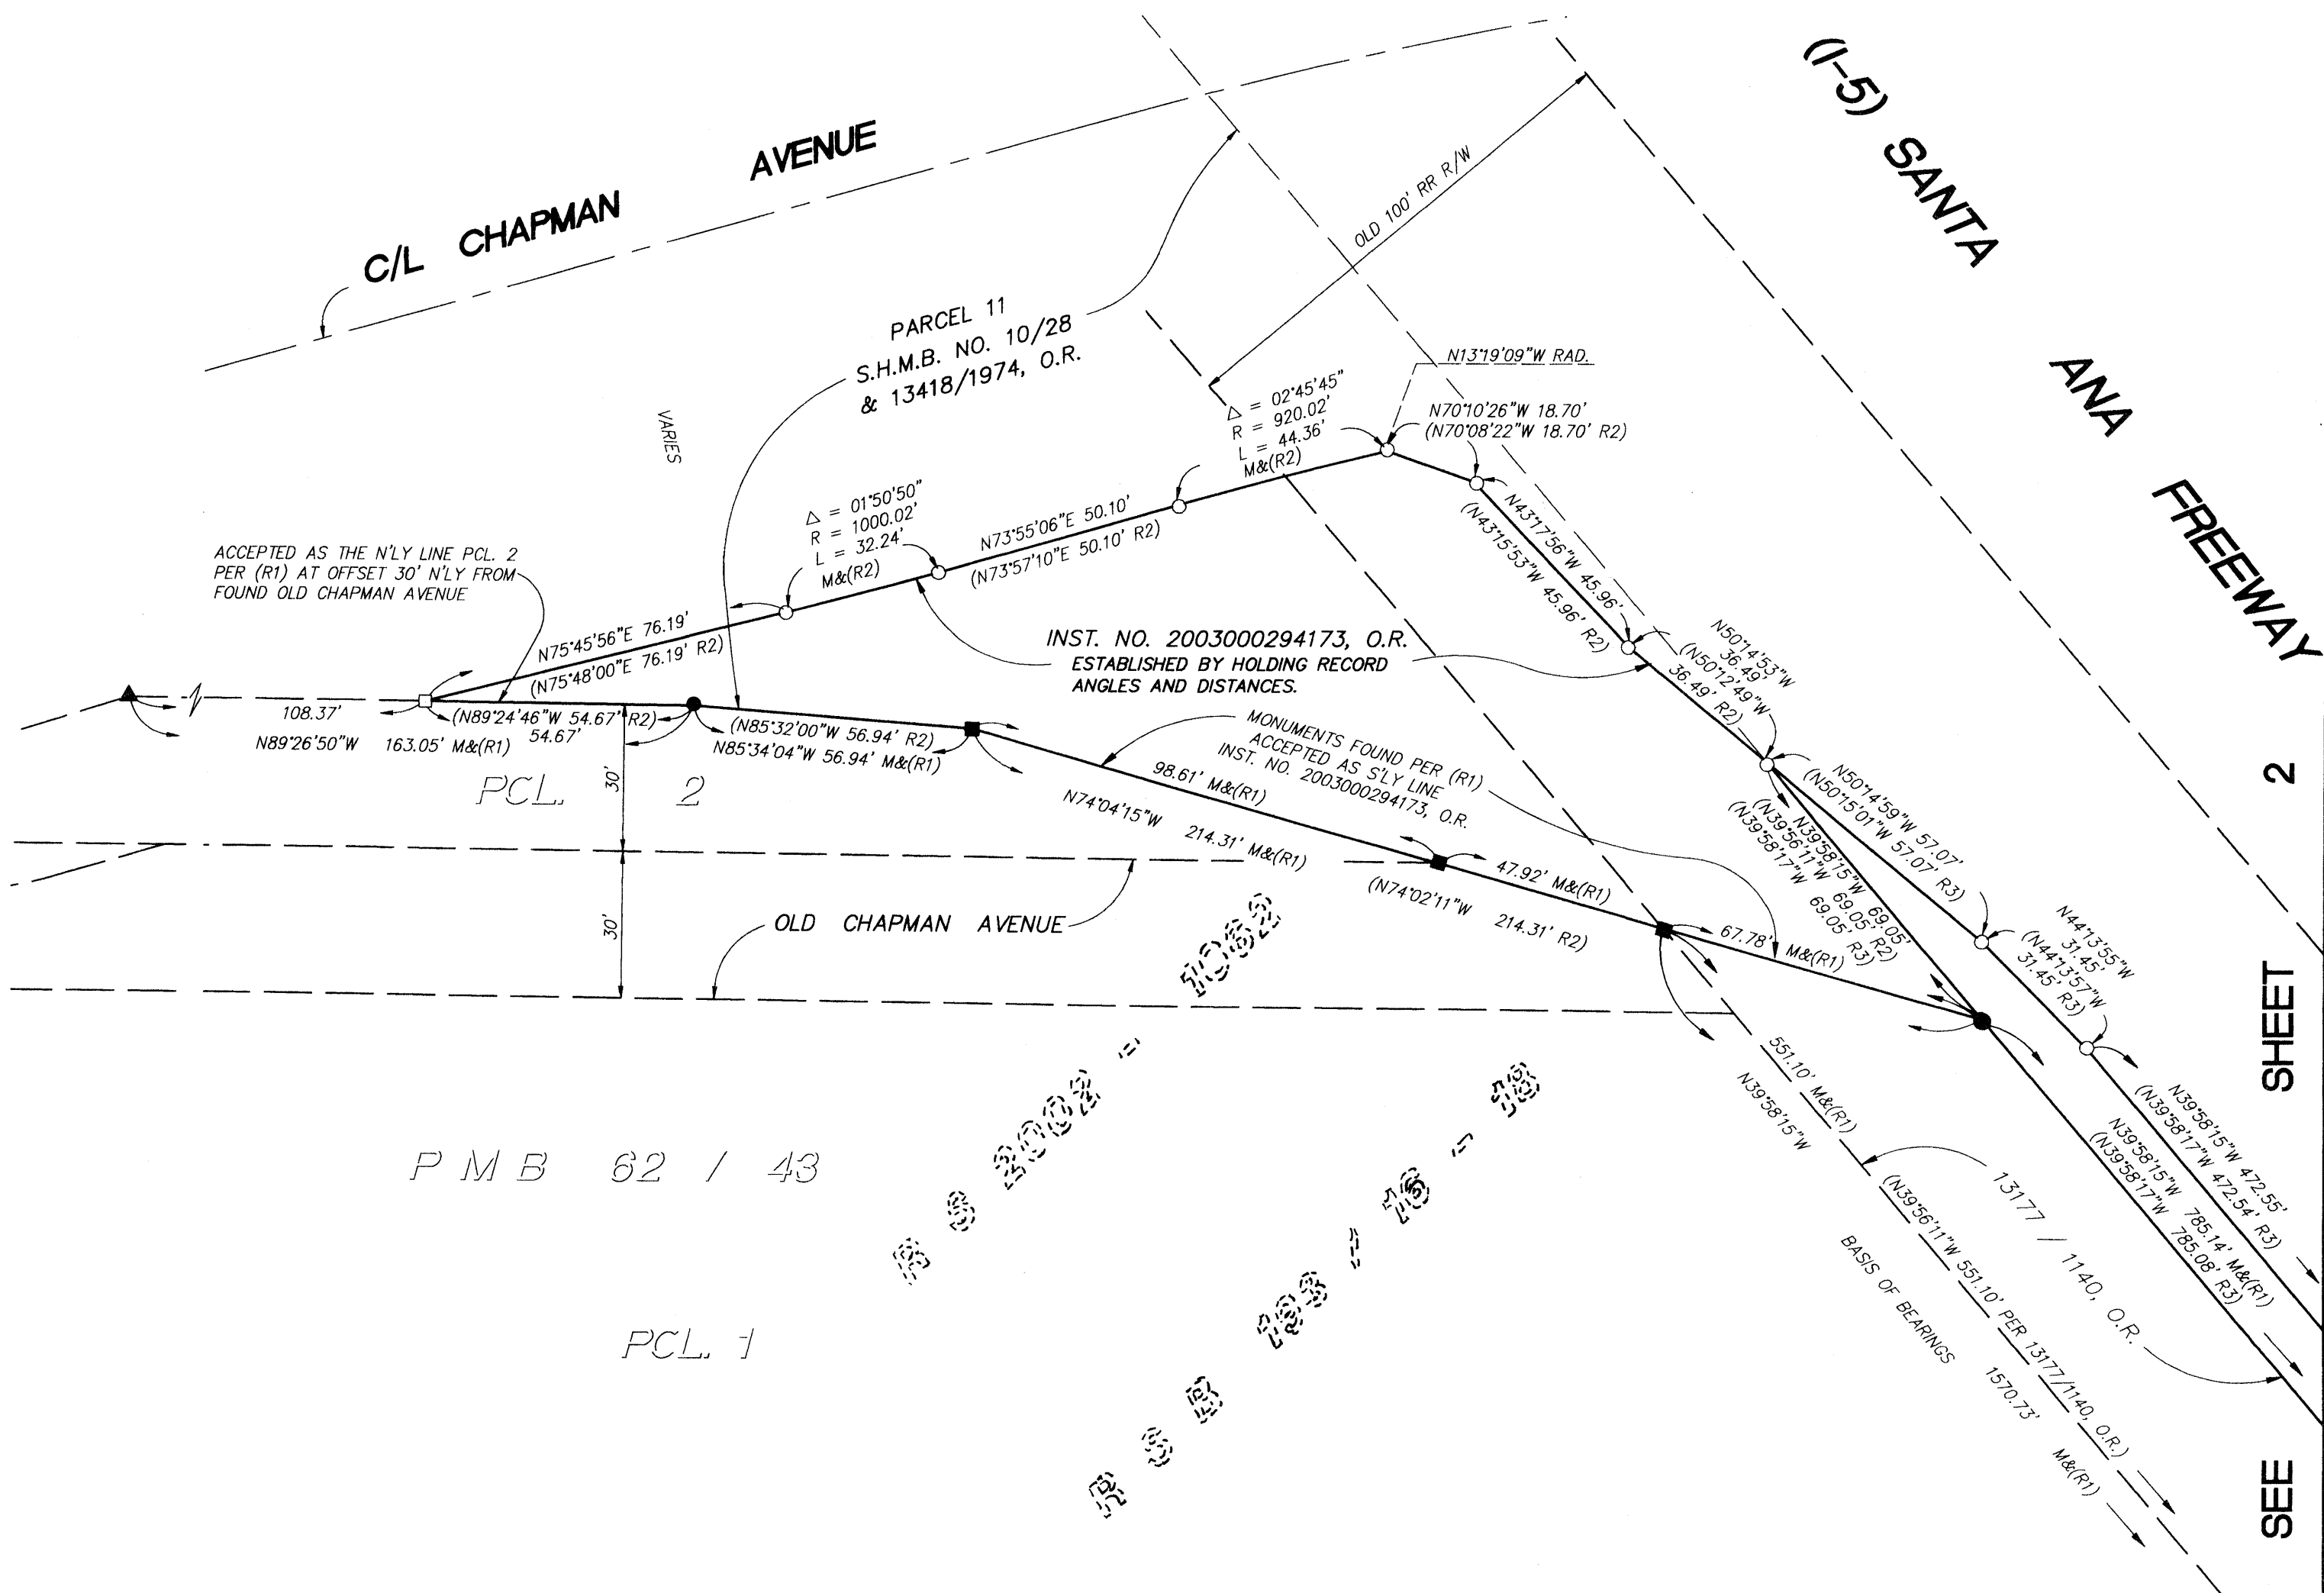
C/L CHAPMAN AVENUE

(I-5) SANTA ANA FREEWAY

OLD 100' RR R/W

PARCEL 11
S.H.M.B. NO. 10/28
& 13418/1974, O.R.

VARIES

N13°19'09"W RAD.

$\Delta$ = 02°45'45"
R = 920.02'
L = 44.36'
M&(R2)

N70°10'26"W 18.70'
(N70°08'22"W 18.70' R2)

$\Delta$ = 01°50'50"
R = 1000.02'
L = 32.24'
M&(R2)

N73°55'06"E 50.10'
(N73°57'10"E 50.10' R2)

N43°17'56"W 45.96'
(N43°15'53"W 45.96' R2)

ACCEPTED AS THE N'LY LINE PCL. 2
PER (R1) AT OFFSET 30' N'LY FROM
FOUND OLD CHAPMAN AVENUE

N75°45'56"E 76.19'
(N75°48'00"E 76.19' R2)

INST. NO. 2003000294173, O.R.
ESTABLISHED BY HOLDING RECORD
ANGLES AND DISTANCES.

N50°14'53"W
36.49'
(N50°12'49"W
36.49' R2)

108.37'
N89°26'50"W
163.05' M&(R1)

(N89°24'46"W 54.67' R2)
54.67'

(N85°32'00"W 56.94' R2)
N85°34'04"W 56.94' M&(R1)

MONUMENTS FOUND PER (R1)
ACCEPTED AS S'LY LINE
INST. NO. 2003000294173, O.R.

PCL. 2

30'

30'

98.61' M&(R1)
N74°04'15"W
214.31' M&(R1)

47.92' M&(R1)
(N74°02'11"W
214.31' R2)

67.78' M&(R1)

N50°14'59"W 57.07'
(N50°15'01"W 57.07' R3)

N39°58'15"W 69.05'
(N39°56'11"W 69.05' R2)
(N39°58'17"W 69.05' R3)

N44°13'55"W
31.45'
(N44°13'57"W
31.45' R3)

OLD CHAPMAN AVENUE

551.10' M&(R1)
N39°58'15"W

N39°58'15"W 472.55'
(N39°58'17"W 472.54' R3)

N39°58'15"W 785.14' M&(R1)
(N39°58'17"W 785.08' R3)

13177 / 1140, O.R.

(N39°56'11"W 551.10' PER 13177/1140, O.R.)

BASIS OF BEARINGS
1570.73' M&(R1)

PMB 62 / 43

PCL. 1

SEE SHEET 2